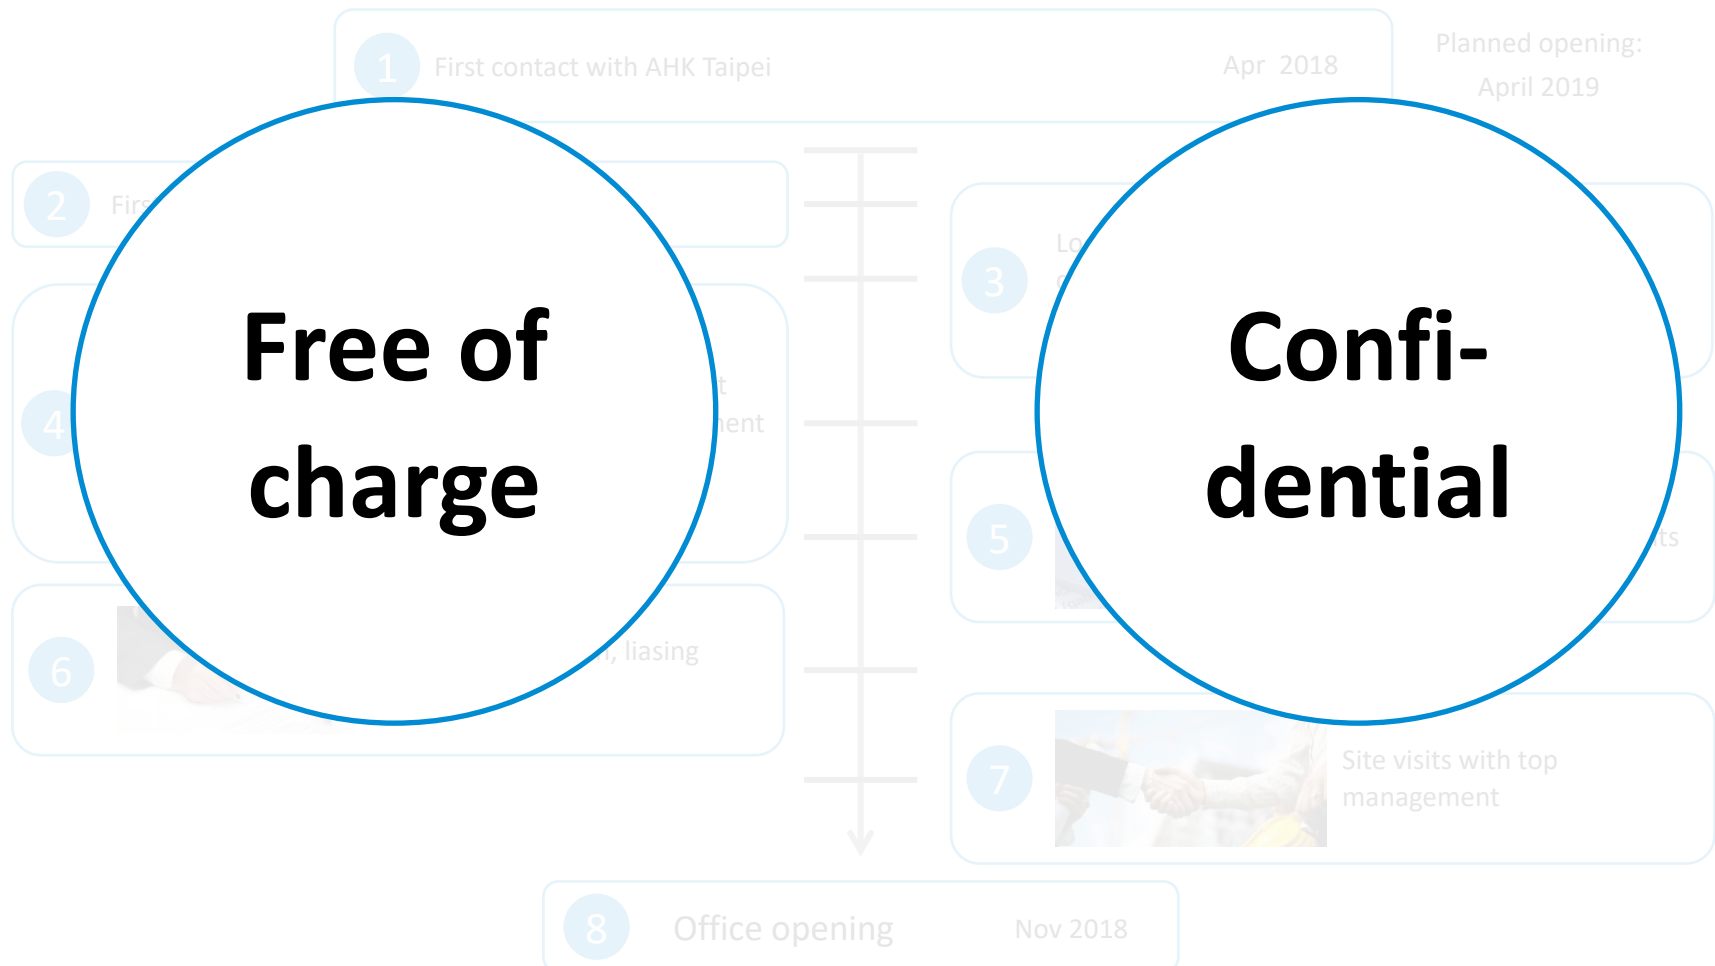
1 First contact with AHK Taipei

Apr 2018

Planned opening: April 2019

2 Firs

Free of charge

3 Lo

Confidential

4

ment

5

ts

6

, liasing

7 Site visits with top management

8 Office opening Nov 2018